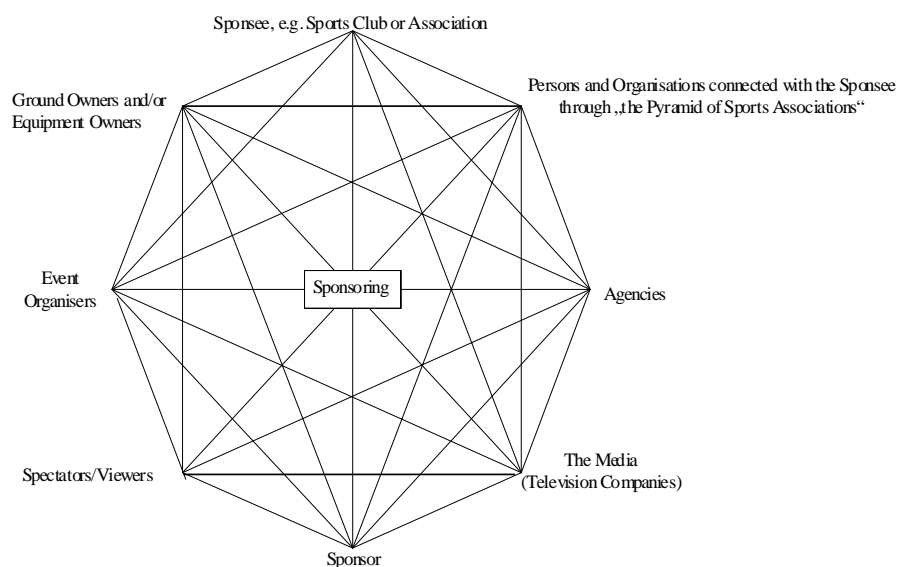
Sponsee, e.g. Sports Club or Association

Ground Owners and/or Equipment Owners

Persons and Organisations connected with the Sponsee through „the Pyramid of Sports Associations“

Event Organisers

Sponsoring

Agencies

Spectators/Viewers

The Media (Television Companies)

Sponsor